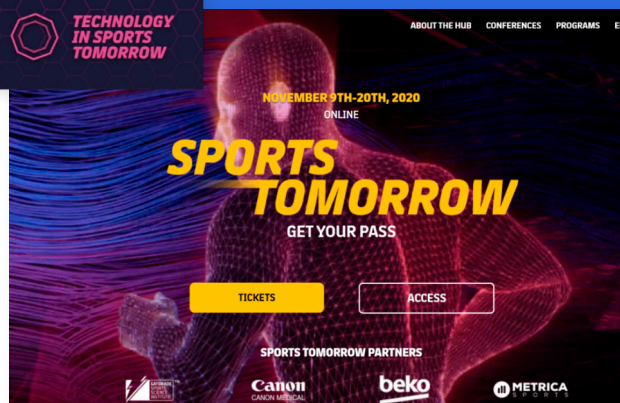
TECHNOLOGY IN SPORTS TOMORROW

ABOUT THE HUB CONFERENCES PROGRAMS E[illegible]

NOVEMBER 9TH-20TH, 2020
ONLINE

SPORTS TOMORROW

GET YOUR PASS

TICKETS

ACCESS

SPORTS TOMORROW PARTNERS

GATORADE SPORTS SCIENCE INSTITUTE

Canon
CANON MEDICAL

beko

METRICA SPORTS